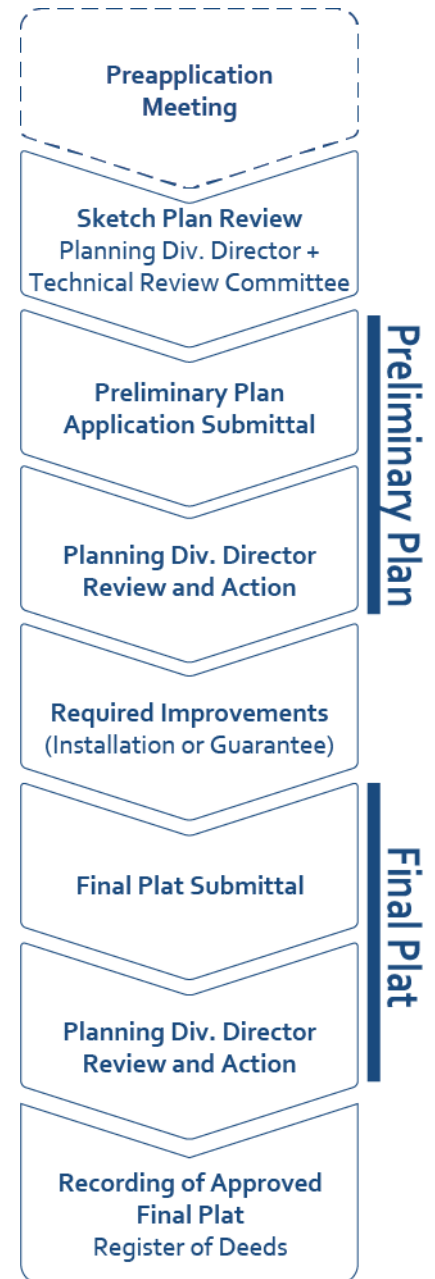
Preapplication Meeting

Sketch Plan Review
Planning Div. Director + Technical Review Committee

Preliminary Plan Application Submittal

Planning Div. Director Review and Action

Preliminary Plan

Required Improvements
(Installation or Guarantee)

Final Plat Submittal

Planning Div. Director Review and Action

Final Plat

Recording of Approved Final Plat
Register of Deeds